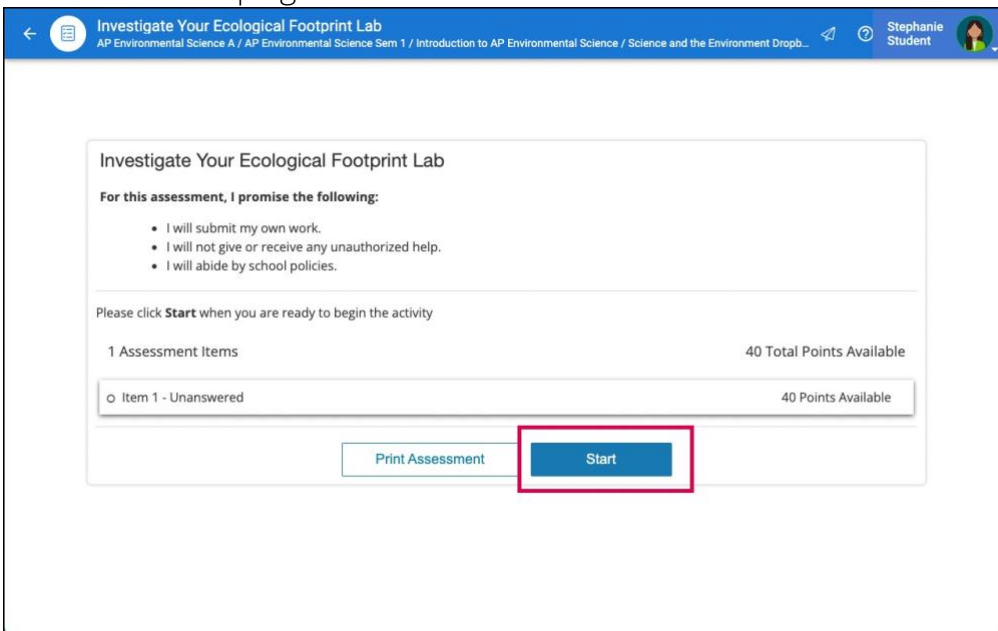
Investigate Your Ecological Footprint Lab
AP Environmental Science A / AP Environmental Science Sem 1 / Introduction to AP Environmental Science / Science and the Environment Dropb...

Stephanie Student

Investigate Your Ecological Footprint Lab

**For this assessment, I promise the following:**

- I will submit my own work.
- I will not give or receive any unauthorized help.
- I will abide by school policies.

Please click **Start** when you are ready to begin the activity

1 Assessment Items

40 Total Points Available

Item 1 - Unanswered

40 Points Available

Print Assessment

Start